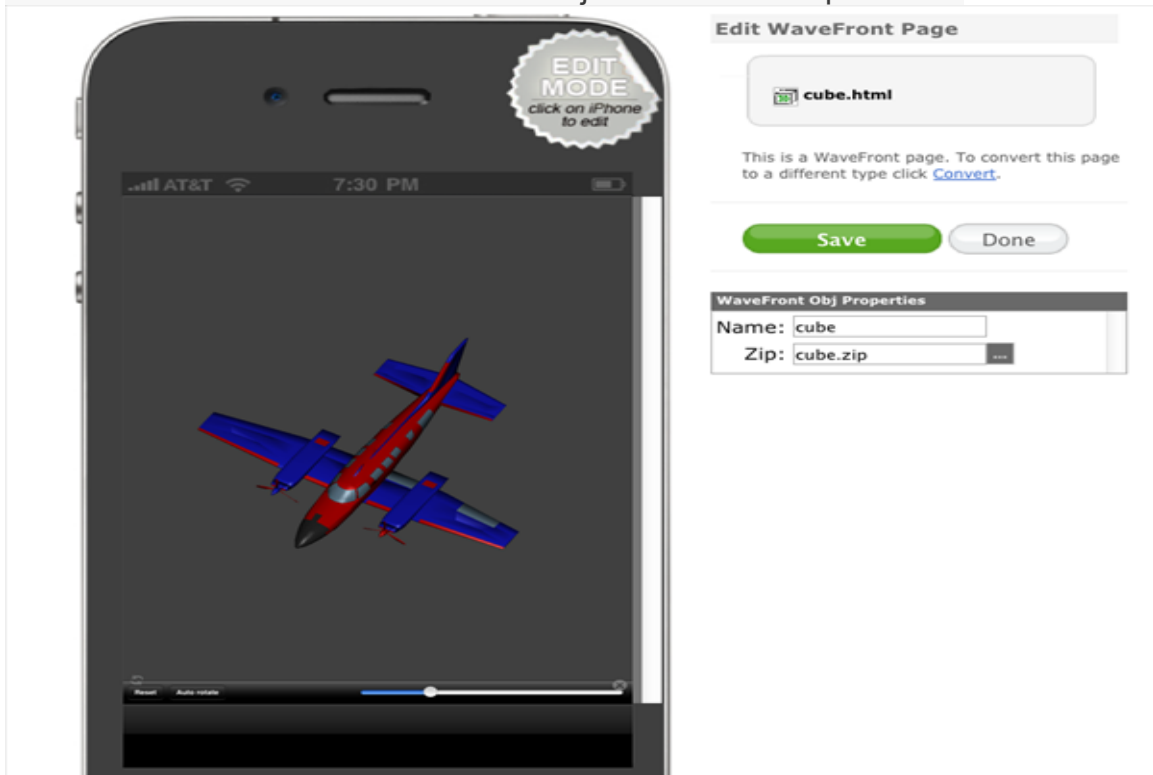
EDIT MODE
click on iPhone to edit

AT&T 7:30 PM

Reset Auto rotate

Edit WaveFront Page

cube.html

This is a WaveFront page. To convert this page to a different type click Convert.

Save Done

WaveFront Obj Properties

Name: cube
Zip: cube.zip ...